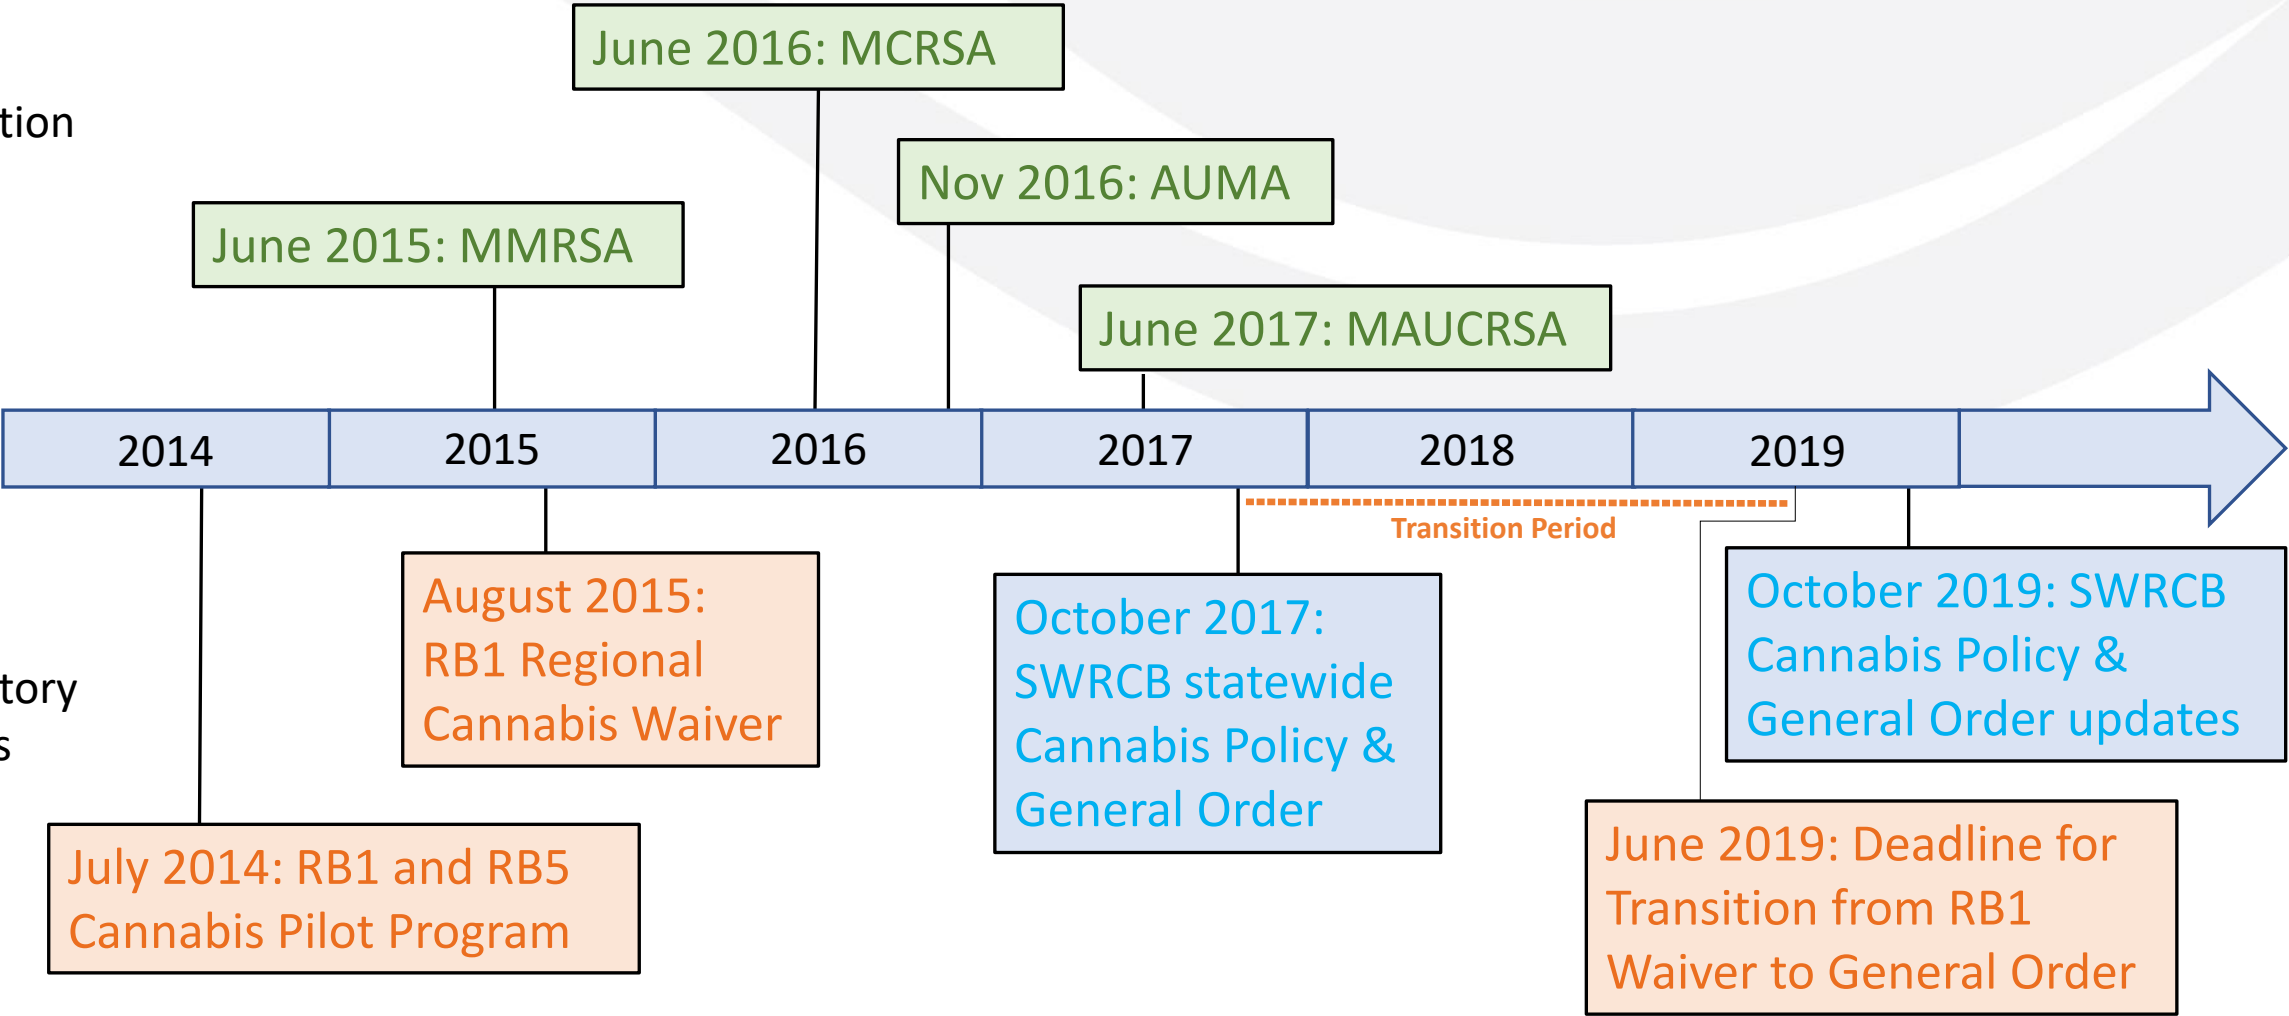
tion

tory
s

June 2016: MCRSA

Nov 2016: AUMA

June 2015: MMRSA

June 2017: MAUCRSA

| 2014 | 2015 | 2016 | 2017 | 2018 | 2019 |
|---|---|---|---|---|---|

Transition Period

August 2015: RB1 Regional Cannabis Waiver

October 2017: SWRCB statewide Cannabis Policy & General Order

October 2019: SWRCB Cannabis Policy & General Order updates

July 2014: RB1 and RB5 Cannabis Pilot Program

June 2019: Deadline for Transition from RB1 Waiver to General Order